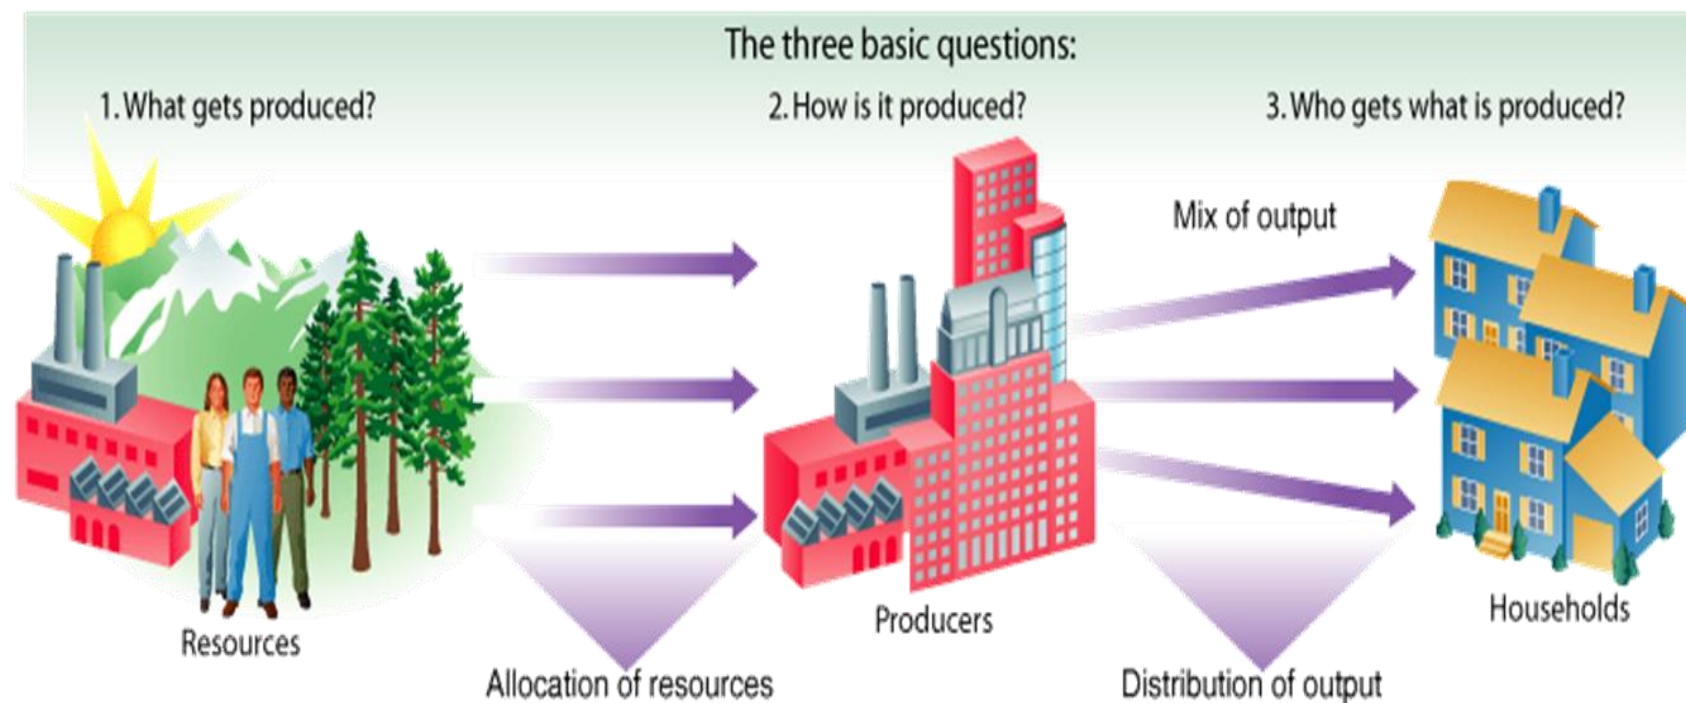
The three basic questions:

1. What gets produced?

2. How is it produced?

3. Who gets what is produced?

Mix of output

Resources

Producers

Households

Allocation of resources

Distribution of output